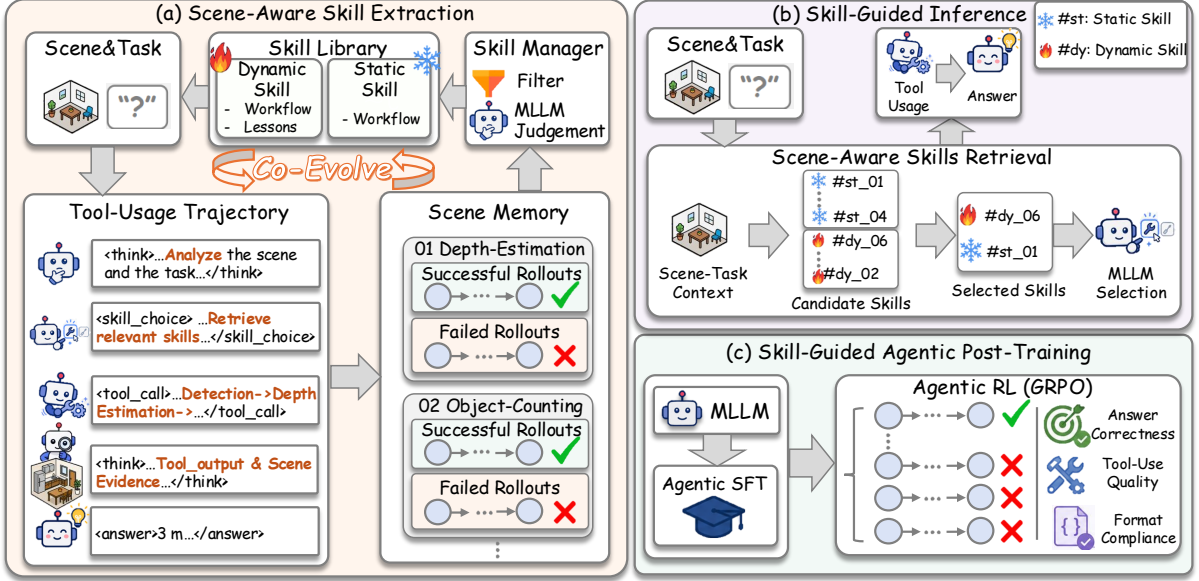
(a) Scene-Aware Skill Extraction

Scene&Task

"?"

Skill Library

Dynamic Skill
- Workflow
- Lessons

Static Skill
- Workflow

Skill Manager

Filter

MLLM Judgement

Co-Evolve

Tool-Usage Trajectory

<think>...Analyze the scene and the task...</think>

<skill_choice> ...Retrieve relevant skills...</skill_choice>

<tool_call>...Detection->Depth Estimation->...</tool_call>

<think>...Tool_output & Scene Evidence...</think>

<answer>3 m...</answer>

Scene Memory

01 Depth-Estimation

Successful Rollouts

Failed Rollouts

02 Object-Counting

Successful Rollouts

Failed Rollouts

(b) Skill-Guided Inference

#st: Static Skill

#dy: Dynamic Skill

Scene&Task

"?"

Tool Usage

Answer

Scene-Aware Skills Retrieval

#st_01

#st_04

#dy_06

#dy_02

#dy_06

#st_01

Scene-Task Context

Candidate Skills

Selected Skills

MLLM Selection

(c) Skill-Guided Agentic Post-Training

MLLM

Agentic SFT

Agentic RL (GRPO)

Answer Correctness

Tool-Use Quality

Format Compliance